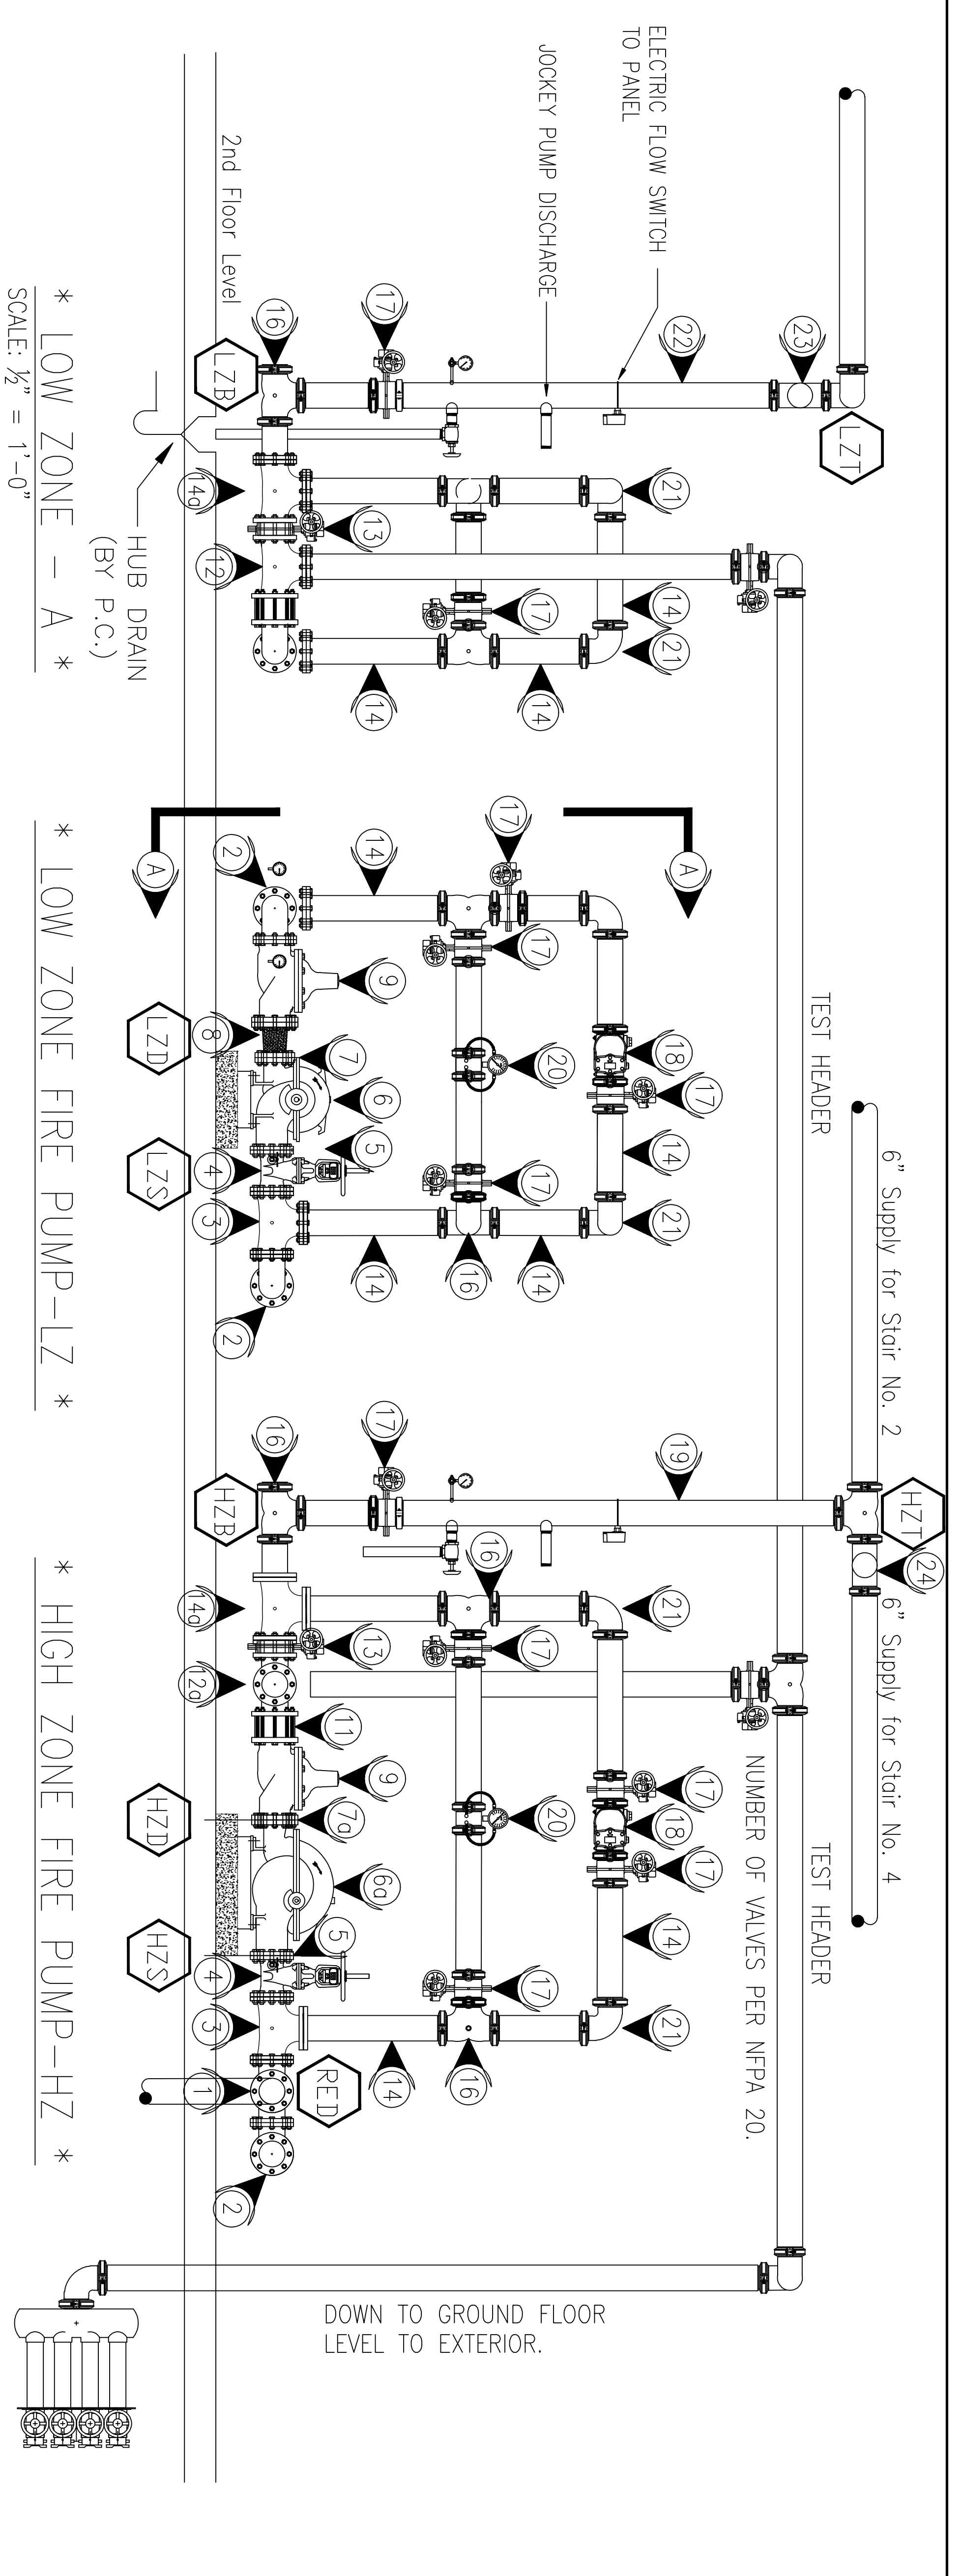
ELECTRIC FLOW SWITCH TO PANEL

JOCKEY PUMP DISCHARGE

2nd Floor Level

HUB DRAIN (BY P.C.)

LZT

LZB

23

22

17

16

21

14a

13

12

14

17

21

14

14

* LOW ZONE – A *

SCALE: ½" = 1'–0"

A

A

2

14

17

17

9

LZD

8

7

6

20

18

17

LZS

4

5

3

14

16

14

21

14

2

TEST HEADER

6" Supply for Stair No. 2

* LOW ZONE FIRE PUMP–LZ *

16

17

19

HZB

HZT

24

16

6" Supply for Stair No. 4

14a

21

13

17

12a

11

9

17

HZD

7a

20

18

17

6a

5

14

HZS

4

17

3

21

RED

1

14

16

2

NUMBER OF VALVES PER NFPA 20.

TEST HEADER

* HIGH ZONE FIRE PUMP–HZ *

DOWN TO GROUND FLOOR LEVEL TO EXTERIOR.